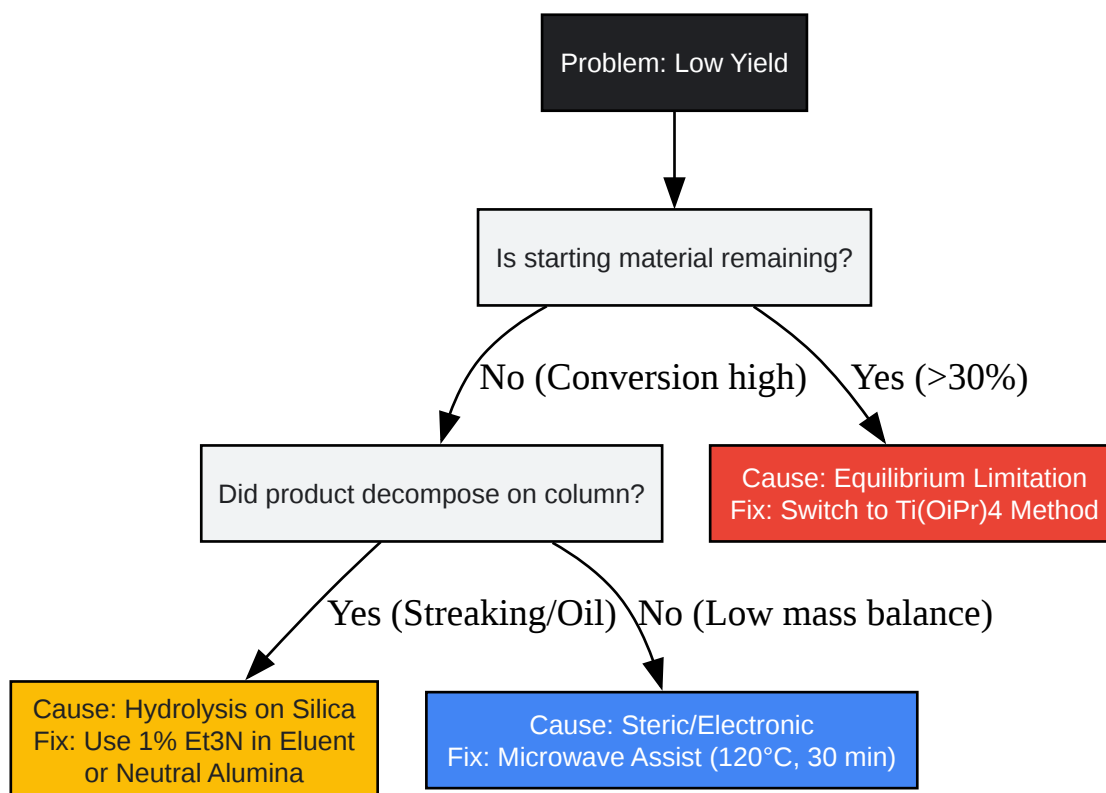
Problem: Low Yield

Is starting material remaining?

No (Conversion high)

Yes (>30%)

Did product decompose on column?

Cause: Equilibrium Limitation
Fix: Switch to Ti(OiPr)4 Method

Yes (Streaking/Oil)

No (Low mass balance)

Cause: Hydrolysis on Silica
Fix: Use 1% Et3N in Eluent or Neutral Alumina

Cause: Steric/Electronic
Fix: Microwave Assist (120°C, 30 min)